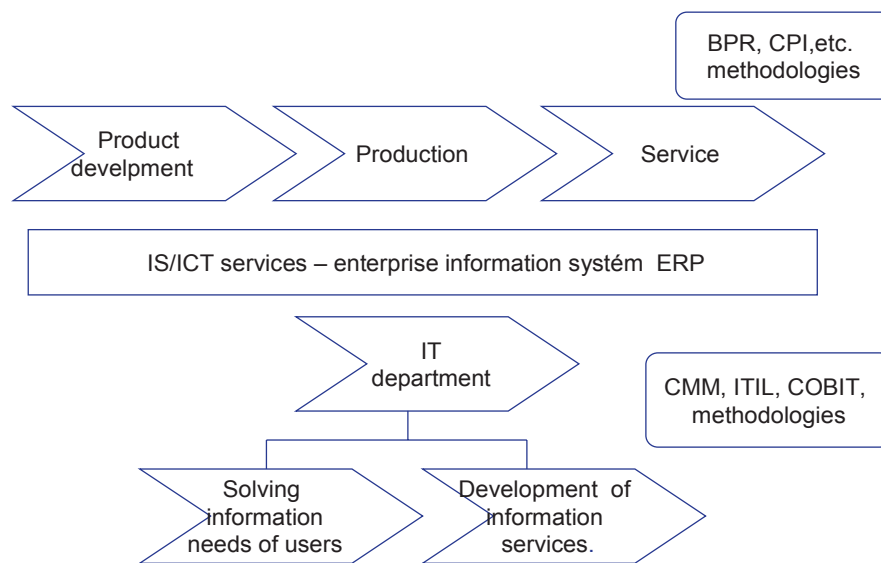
BPR, CPI,etc. methodologies

Product develpment

Production

Service

IS/ICT services – enterprise information systém ERP

IT department

CMM, ITIL, COBIT, methodologies

Solving information needs of users

Development of information services.